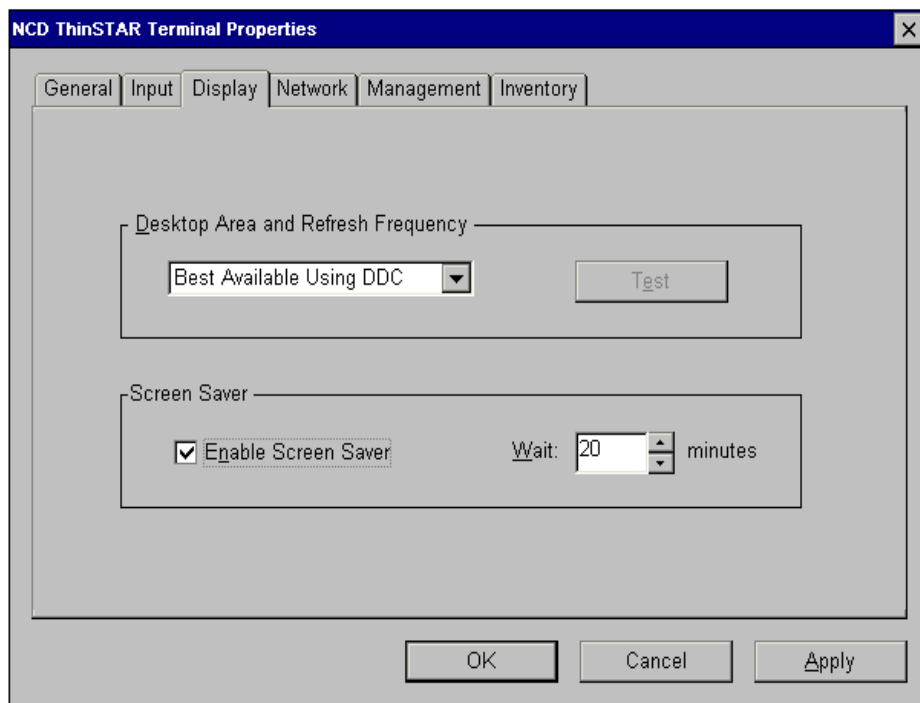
NCD ThinSTAR Terminal Properties

×

General | Input | Display | Network | Management | Inventory

Desktop Area and Refresh Frequency

Best Available Using DDC

Test

Screen Saver

Enable Screen Saver

Wait: 20 minutes

OK

Cancel

Apply